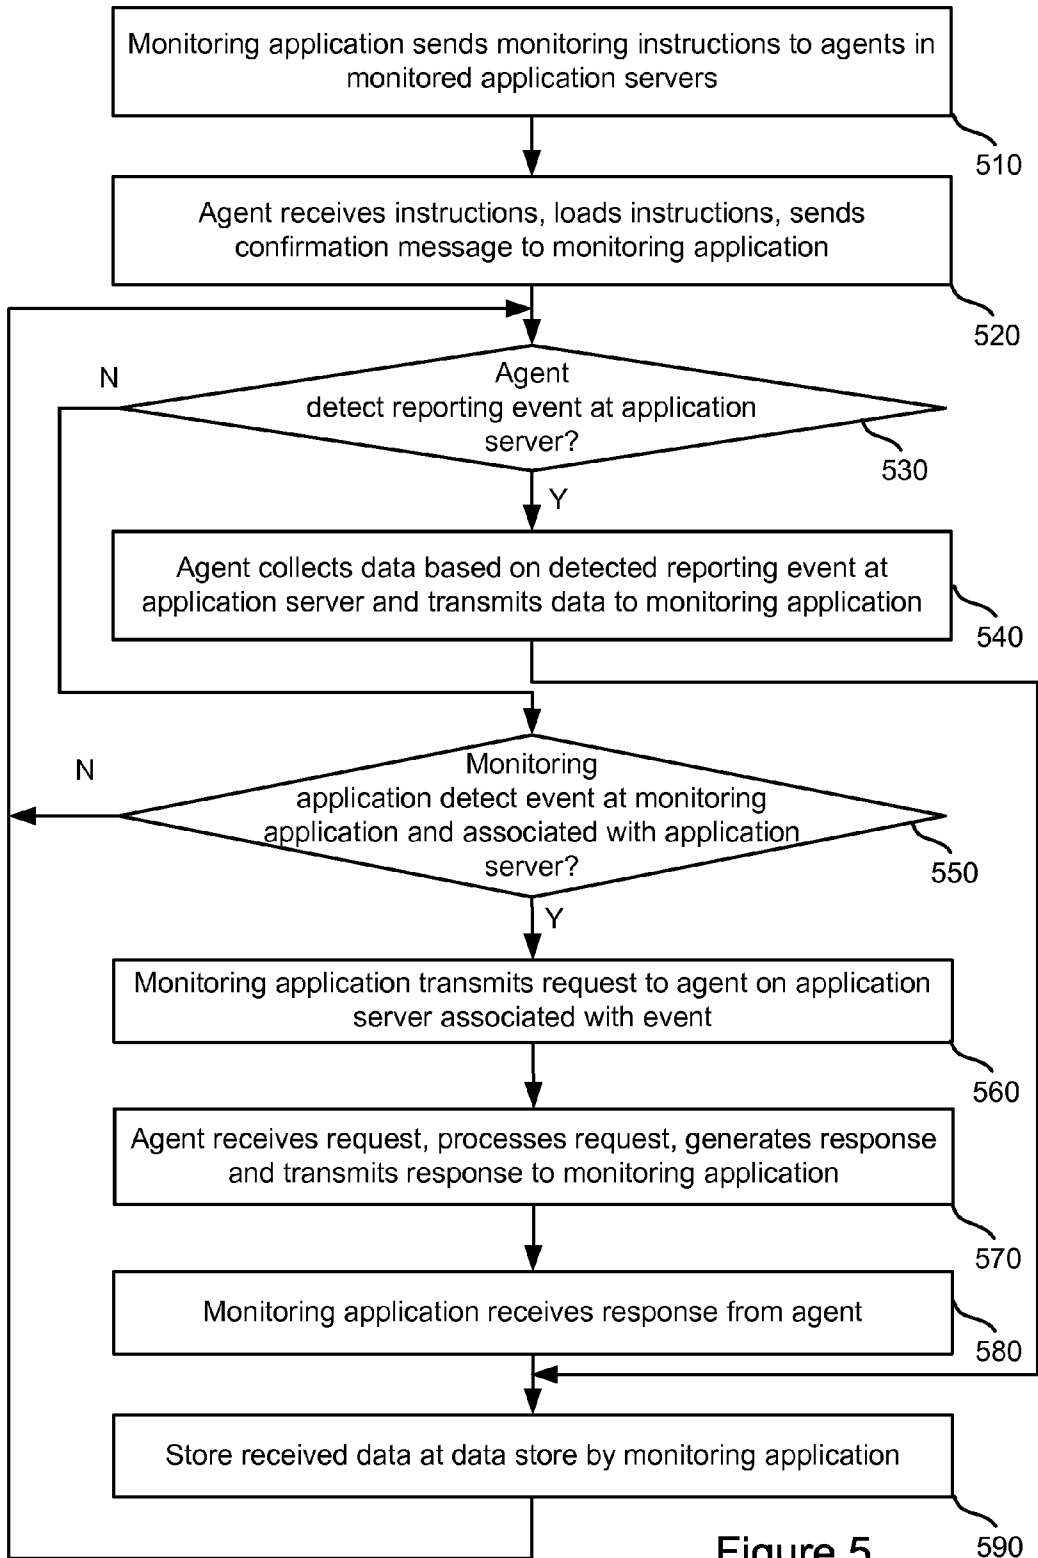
Monitoring application sends monitoring instructions to agents in monitored application servers

510

Agent receives instructions, loads instructions, sends confirmation message to monitoring application

520

N

Agent detect reporting event at application server?

530

Y

Agent collects data based on detected reporting event at application server and transmits data to monitoring application

540

N

Monitoring application detect event at monitoring application and associated with application server?

550

Y

Monitoring application transmits request to agent on application server associated with event

560

Agent receives request, processes request, generates response and transmits response to monitoring application

570

Monitoring application receives response from agent

580

Store received data at data store by monitoring application

590

Figure 5